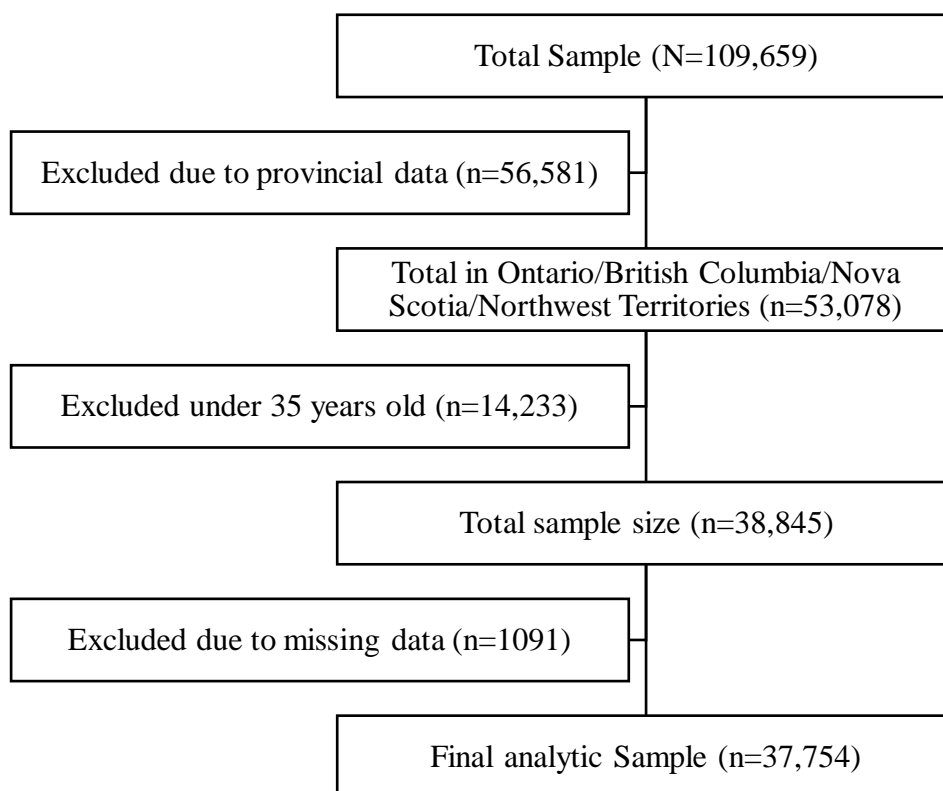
Total Sample (N=109,659)

Excluded due to provincial data (n=56,581)

Total in Ontario/British Columbia/Nova Scotia/Northwest Territories (n=53,078)

Excluded under 35 years old (n=14,233)

Total sample size (n=38,845)

Excluded due to missing data (n=1091)

Final analytic Sample (n=37,754)